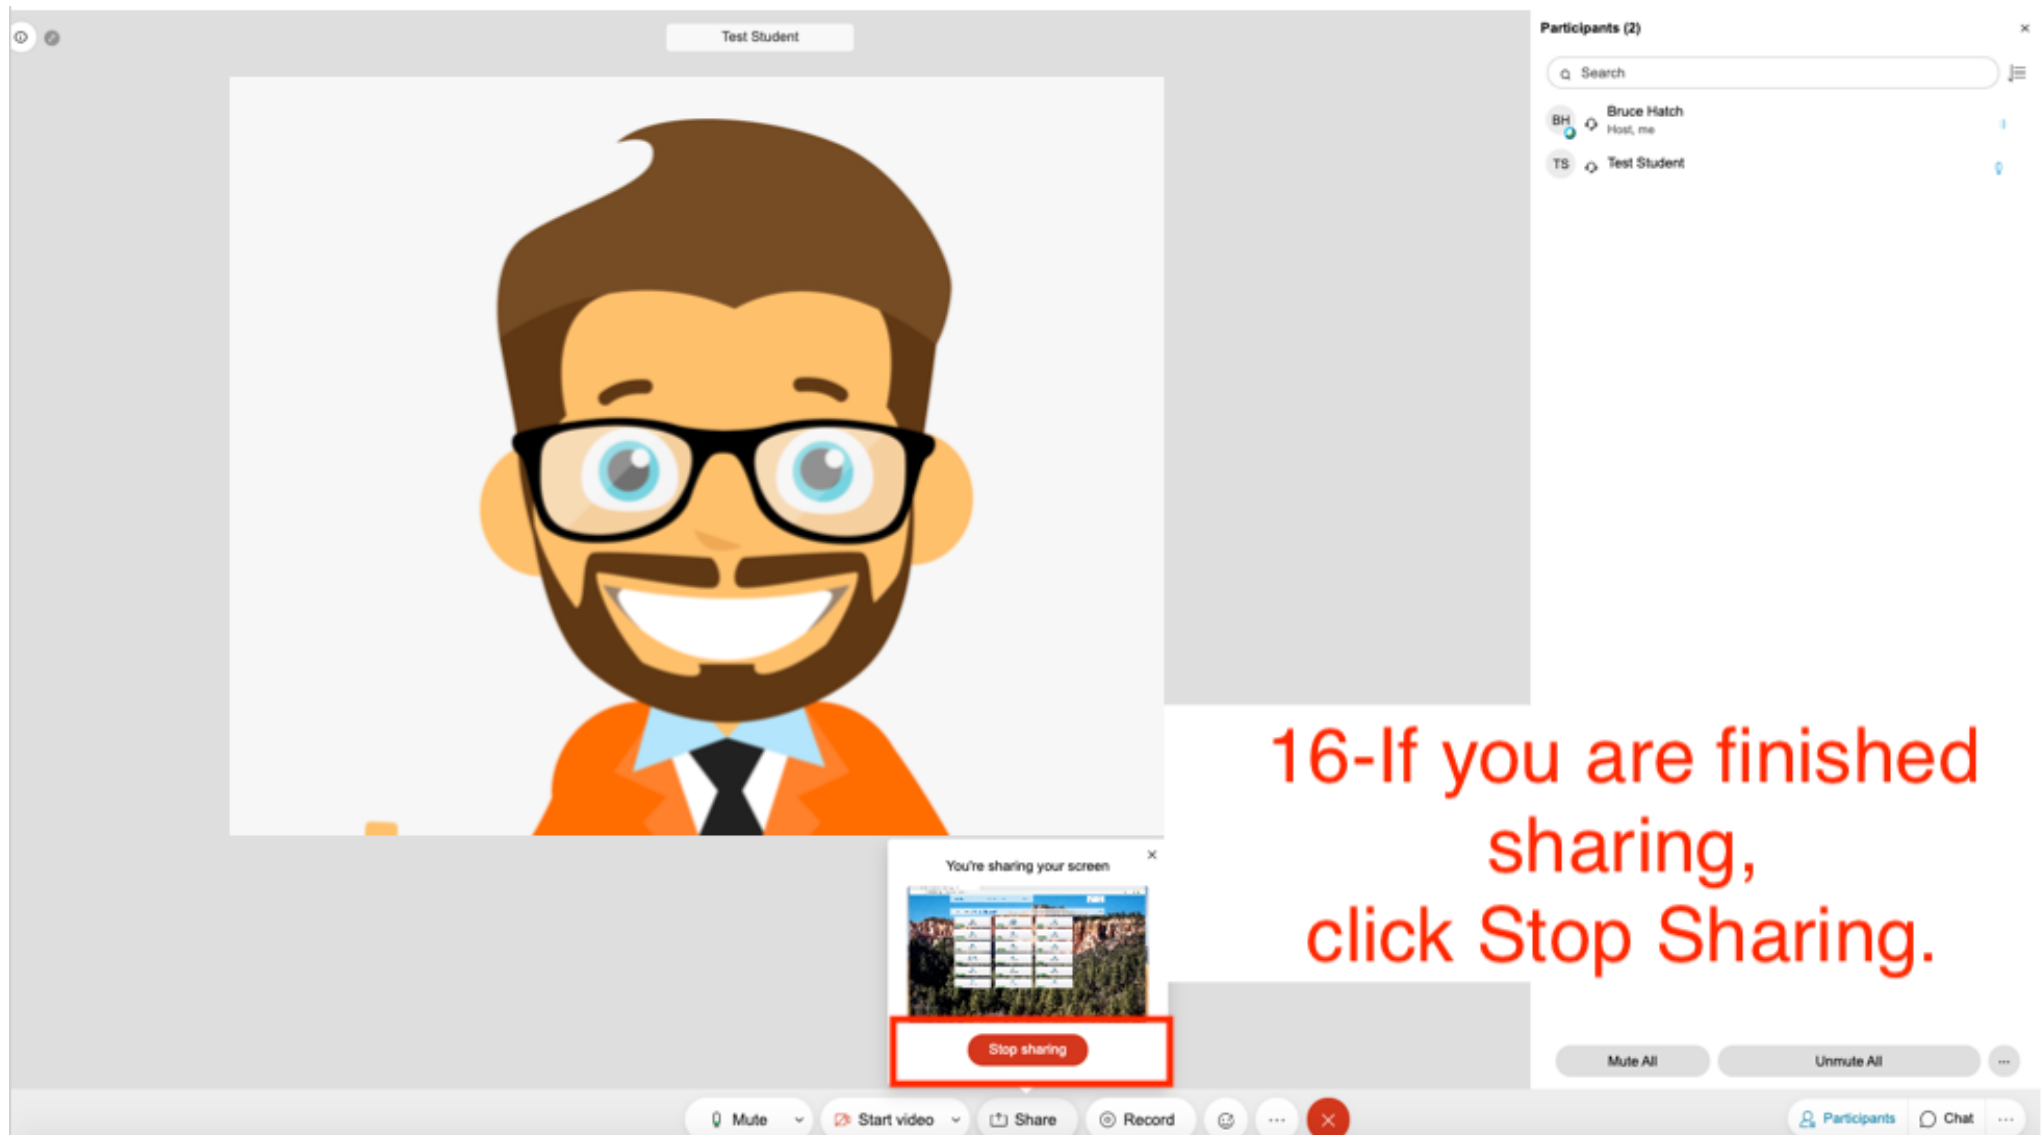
Test Student

Participants (2)

Search

BH Bruce Hatch
Host, me

TS Test Student

16-If you are finished sharing,
click Stop Sharing.

You're sharing your screen

Stop sharing

Mute All

Unmute All

Mute

Start video

Share

Record

Participants

Chat